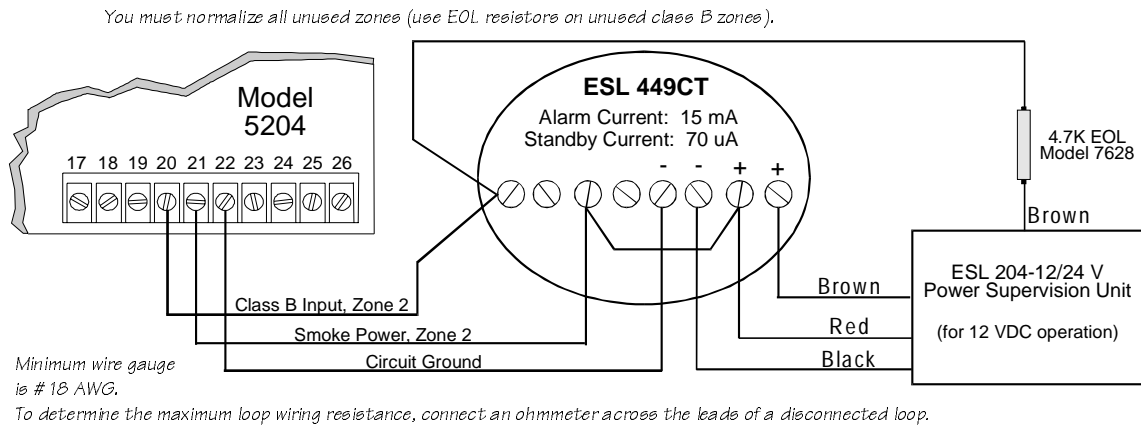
You must normalize all unused zones (use EOL resistors on unused class B zones).

Model
5204

17 18 19 20 21 22 23 24 25 26

ESL 449CT
Alarm Current: 15 mA
Standby Current: 70 uA

- - + +

4.7K EOL
Model 7628

Brown

ESL 204-12/24 V
Power Supervision Unit

(for 12 VDC operation)

Brown

Red

Black

Class B Input, Zone 2

Smoke Power, Zone 2

Circuit Ground

Minimum wire gauge is # 18 AWG.

To determine the maximum loop wiring resistance, connect an ohmmeter across the leads of a disconnected loop.